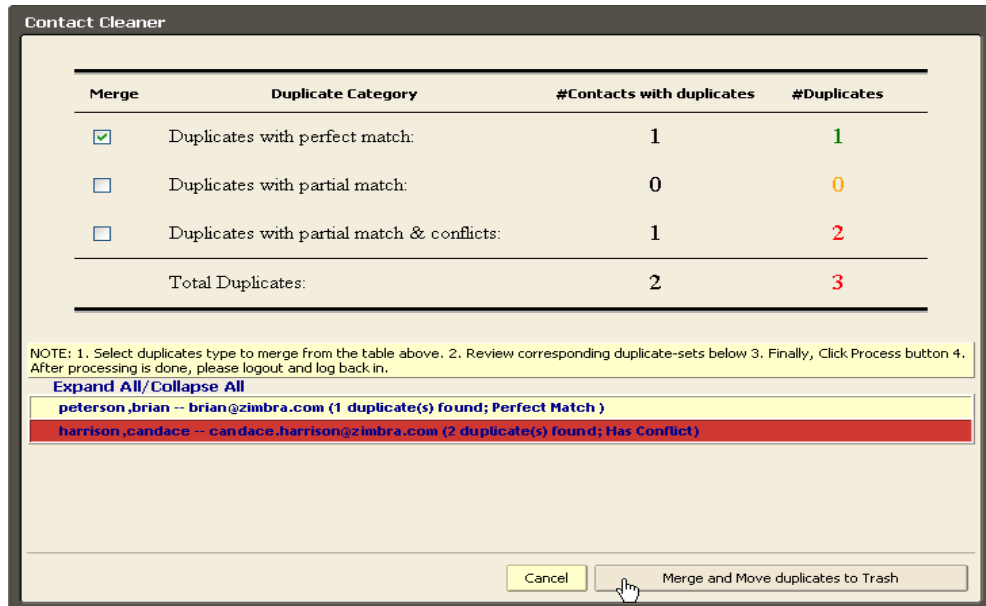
Contact Cleaner

| Merge | Duplicate Category | #Contacts with duplicates | #Duplicates |
|---|---|---|---|
| ☑ | Duplicates with perfect match: | 1 | 1 |
| ☐ | Duplicates with partial match: | 0 | 0 |
| ☐ | Duplicates with partial match & conflicts: | 1 | 2 |
| | Total Duplicates: | 2 | 3 |

NOTE: 1. Select duplicates type to merge from the table above. 2. Review corresponding duplicate-sets below 3. Finally, Click Process button 4. After processing is done, please logout and log back in.

Expand All/Collapse All

peterson ,brian -- brian@zimbra.com (1 duplicate(s) found; Perfect Match )

harrison ,candace -- candace.harrison@zimbra.com (2 duplicate(s) found; Has Conflict)

Cancel

Merge and Move duplicates to Trash